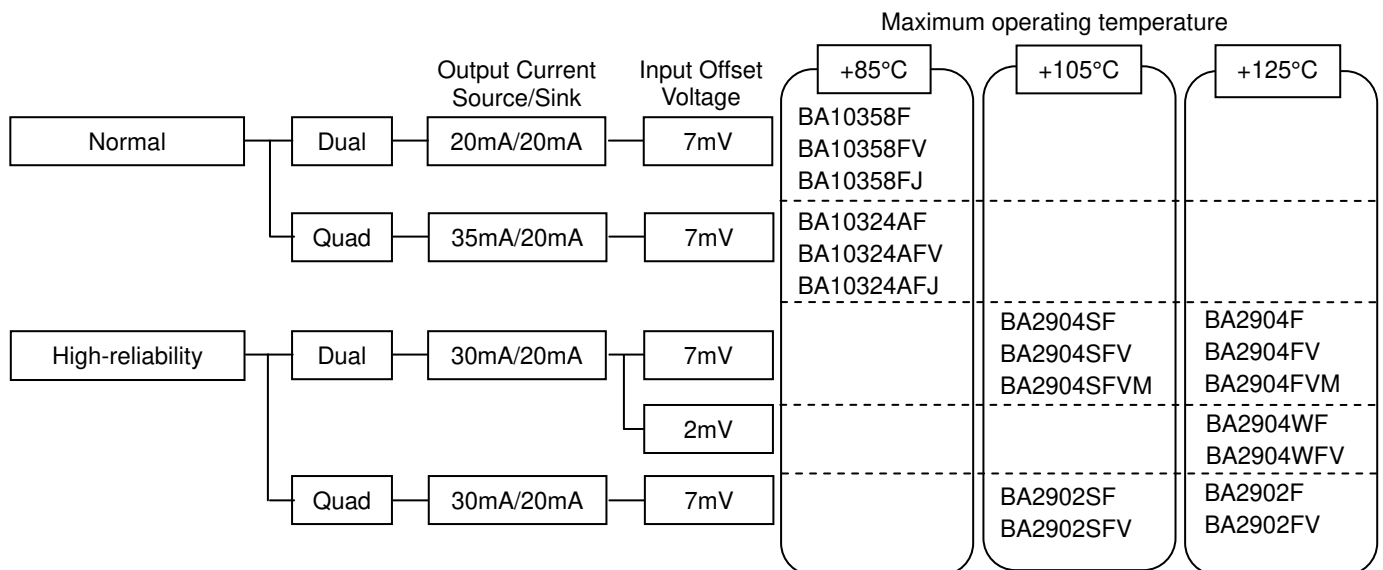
Maximum operating temperature

Output Current Source/Sink

Input Offset Voltage

+85°C

+105°C

+125°C

Normal

Dual

20mA/20mA

7mV

BA10358F
BA10358FV
BA10358FJ

Quad

35mA/20mA

7mV

BA10324AF
BA10324AFV
BA10324AFJ

High-reliability

Dual

30mA/20mA

7mV

BA2904SF
BA2904SFV
BA2904SFVM

BA2904F
BA2904FV
BA2904FVM

2mV

BA2904WF
BA2904WFV

Quad

30mA/20mA

7mV

BA2902SF
BA2902SFV

BA2902F
BA2902FV